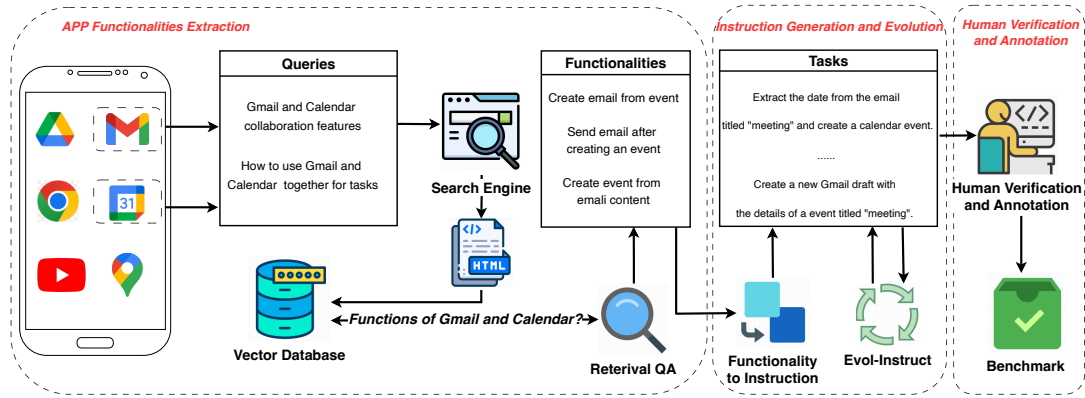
APP Functionalities Extraction

Instruction Generation and Evolution

Human Verification and Annotation

Queries

Gmail and Calendar collaboration features

How to use Gmail and Calendar together for tasks

Search Engine

HTML

Functionalities

Create email from event

Send email after creating an event

Create event from emali content

Tasks

Extract the date from the email titled "meeting" and create a calendar event.

......

Create a new Gmail draft with the details of a event titled "meeting".

Human Verification and Annotation

31

Vector Database

Functions of Gmail and Calendar?

Reterival QA

Functionality to Instruction

Evol-Instruct

Benchmark